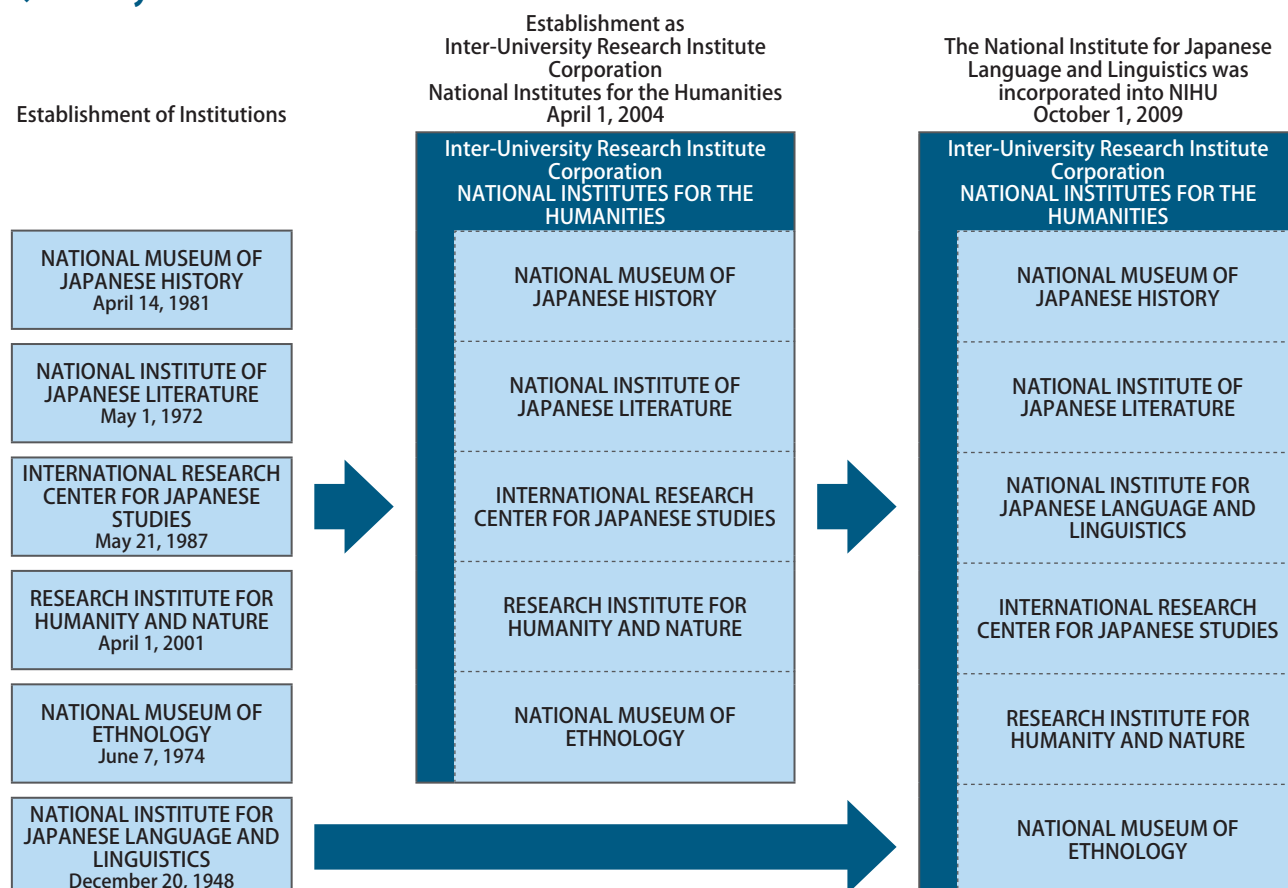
Establishment of Institutions

NATIONAL MUSEUM OF JAPANESE HISTORY
April 14, 1981

NATIONAL INSTITUTE OF JAPANESE LITERATURE
May 1, 1972

INTERNATIONAL RESEARCH CENTER FOR JAPANESE STUDIES
May 21, 1987

RESEARCH INSTITUTE FOR HUMANITY AND NATURE
April 1, 2001

NATIONAL MUSEUM OF ETHNOLOGY
June 7, 1974

NATIONAL INSTITUTE FOR JAPANESE LANGUAGE AND LINGUISTICS
December 20, 1948

Establishment as
Inter-University Research Institute Corporation
National Institutes for the Humanities
April 1, 2004

Inter-University Research Institute Corporation
NATIONAL INSTITUTES FOR THE HUMANITIES

NATIONAL MUSEUM OF JAPANESE HISTORY

NATIONAL INSTITUTE OF JAPANESE LITERATURE

INTERNATIONAL RESEARCH CENTER FOR JAPANESE STUDIES

RESEARCH INSTITUTE FOR HUMANITY AND NATURE

NATIONAL MUSEUM OF ETHNOLOGY

The National Institute for Japanese Language and Linguistics was incorporated into NIHU
October 1, 2009

Inter-University Research Institute Corporation
NATIONAL INSTITUTES FOR THE HUMANITIES

NATIONAL MUSEUM OF JAPANESE HISTORY

NATIONAL INSTITUTE OF JAPANESE LITERATURE

NATIONAL INSTITUTE FOR JAPANESE LANGUAGE AND LINGUISTICS

INTERNATIONAL RESEARCH CENTER FOR JAPANESE STUDIES

RESEARCH INSTITUTE FOR HUMANITY AND NATURE

NATIONAL MUSEUM OF ETHNOLOGY